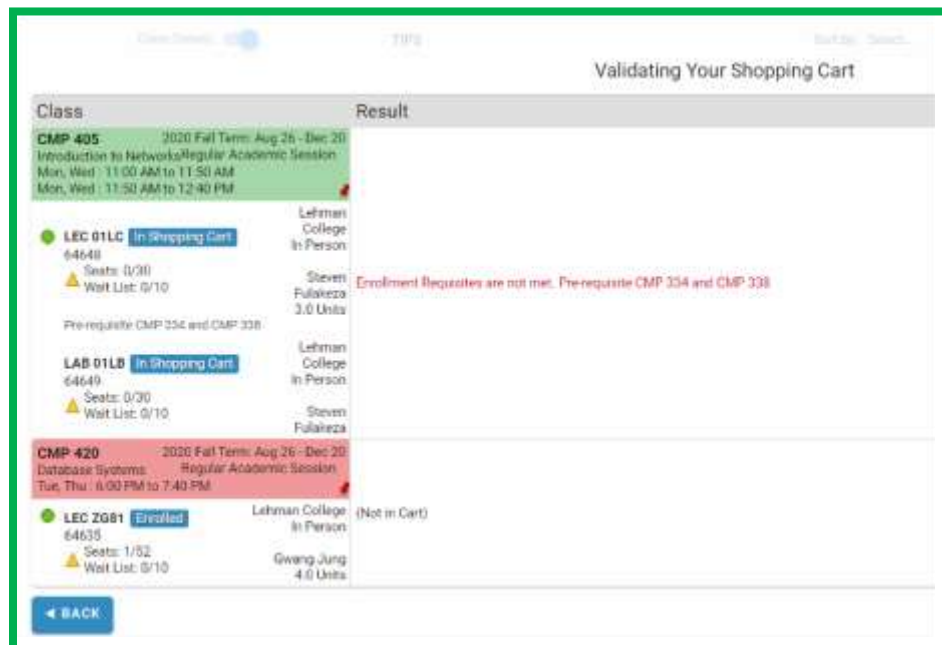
Class Details TIPS Sort by: Select...

Validating Your Shopping Cart

| Class | Result |
|---|---|
| CMP 405 2020 Fall Term: Aug 26 - Dec 20 Introduction to Networks Regular Academic Session Mon, Wed : 11:00 AM to 11:50 AM Mon, Wed : 11:50 AM to 12:40 PM | |
| LEC 01LC In Shopping Cart 64648 Seats: 0/30 Wait List: 0/10 Lehman College In Person Steven Fulakeza 3.0 Units Pre-requisite CMP 334 and CMP 338 LAB 01LB In Shopping Cart 64649 Seats: 0/30 Wait List: 0/10 Lehman College In Person Steven Fulakeza | Enrollment Requisites are not met. Pre-requisite CMP 334 and CMP 338 |
| CMP 420 2020 Fall Term: Aug 26 - Dec 20 Database Systems Regular Academic Session Tue, Thu : 6:00 PM to 7:40 PM | |
| LEC ZG81 Enrolled 64635 Seats: 1/52 Wait List: 0/10 Lehman College In Person Gwang Jung 4.0 Units | (Not in Cart) |

◄ BACK